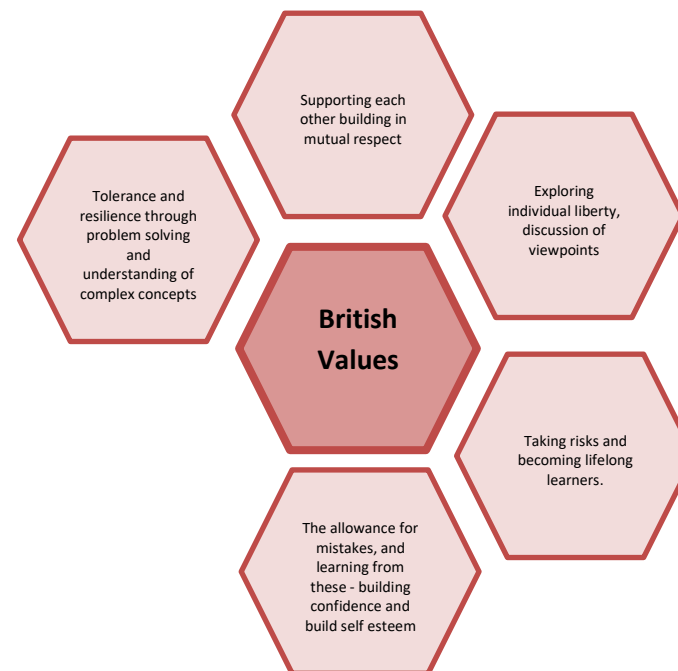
Supporting each other building in mutual respect

Tolerance and resilience through problem solving and understanding of complex concepts

Exploring individual liberty, discussion of viewpoints

British Values

Taking risks and becoming lifelong learners.

The allowance for mistakes, and learning from these - building confidence and build self esteem